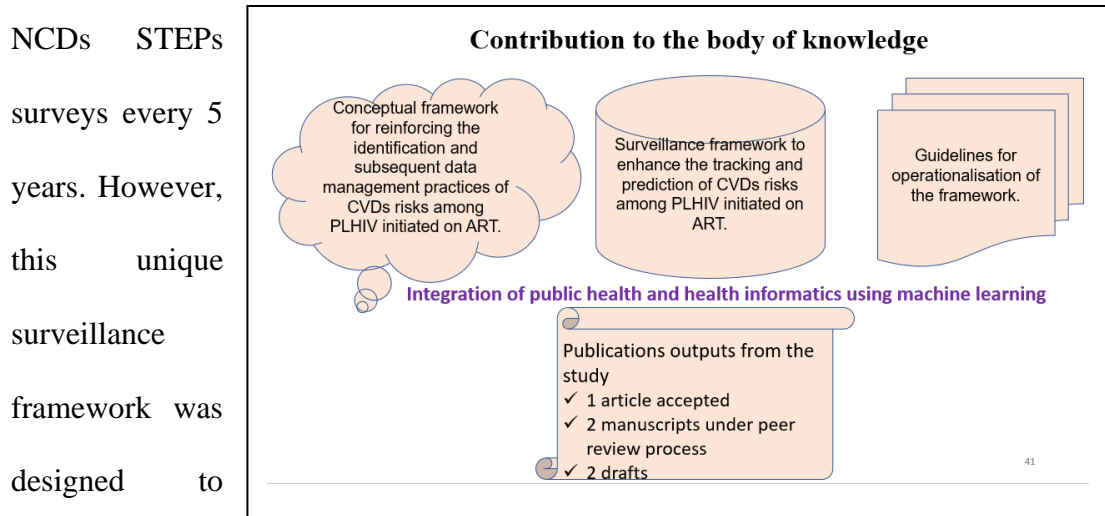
NCDs STEPs surveys every 5 years. However, this unique surveillance framework was designed to

Contribution to the body of knowledge

Conceptual framework for reinforcing the identification and subsequent data management practices of CVDs risks among PLHIV initiated on ART.

Surveillance framework to enhance the tracking and prediction of CVDs risks among PLHIV initiated on ART.

Guidelines for operationalisation of the framework.

Integration of public health and health informatics using machine learning

Publications outputs from the study
✓ 1 article accepted
✓ 2 manuscripts under peer review process
✓ 2 drafts

41